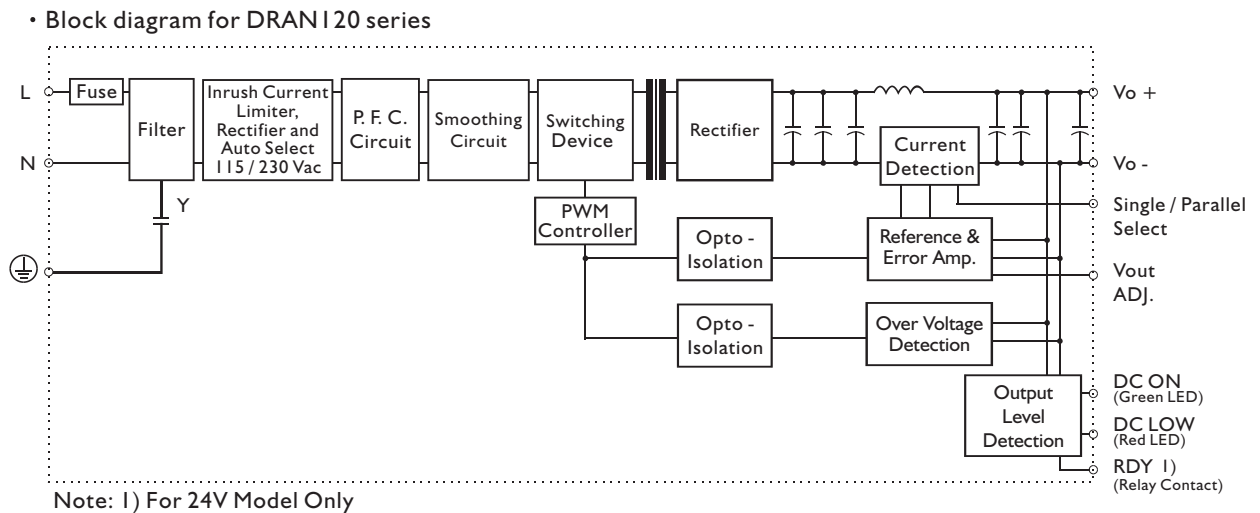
· Block diagram for DRAN120 series

L
N
Fuse
Filter
Y
Inrush Current Limiter, Rectifier and Auto Select 115 / 230 Vac
P. F. C. Circuit
Smoothing Circuit
Switching Device
Rectifier
Current Detection
PWM Controller
Opto - Isolation
Reference & Error Amp.
Opto - Isolation
Over Voltage Detection
Output Level Detection

Vo +
Vo -
Single / Parallel Select
Vout ADJ.
DC ON (Green LED)
DC LOW (Red LED)
RDY 1) (Relay Contact)

Note: 1) For 24V Model Only